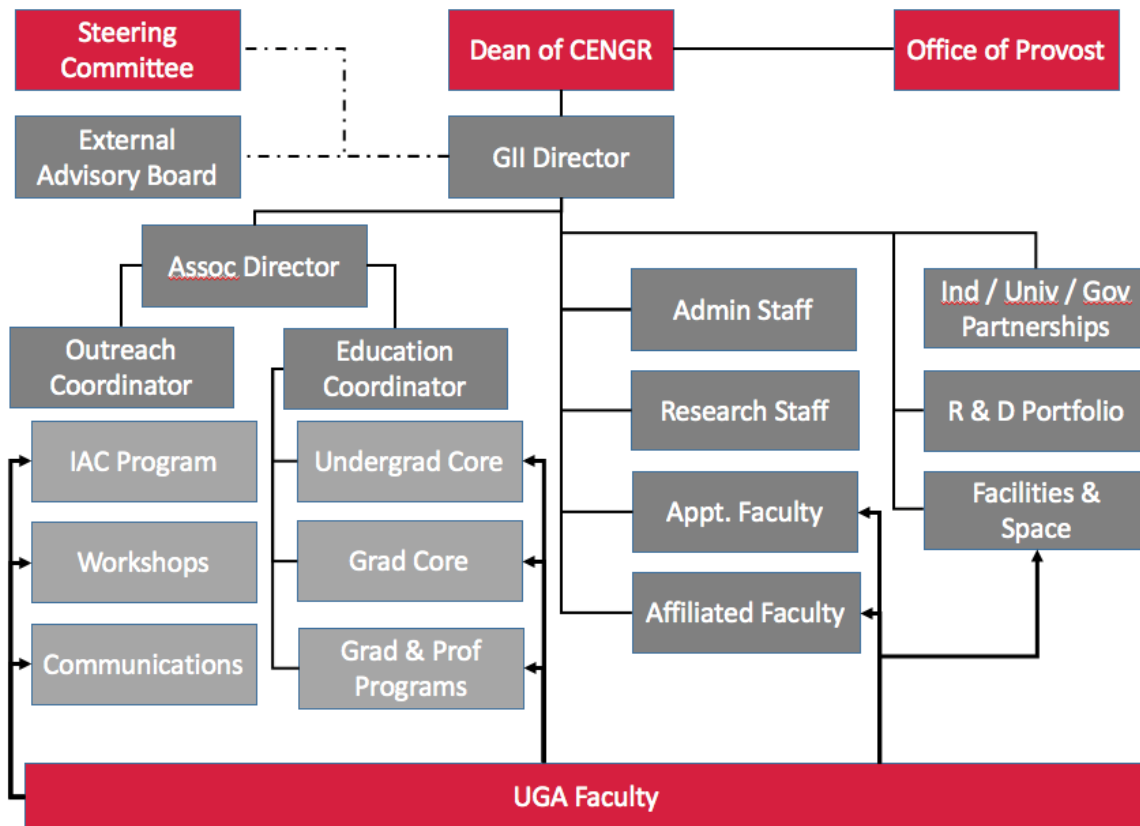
Steering Committee

Dean of CENGR

Office of Provost

External Advisory Board

GII Director

Assoc Director

Outreach Coordinator

Education Coordinator

Admin Staff

Ind / Univ / Gov Partnerships

IAC Program

Undergrad Core

Research Staff

R & D Portfolio

Appt. Faculty

Facilities & Space

Workshops

Grad Core

Affiliated Faculty

Communications

Grad & Prof Programs

UGA Faculty